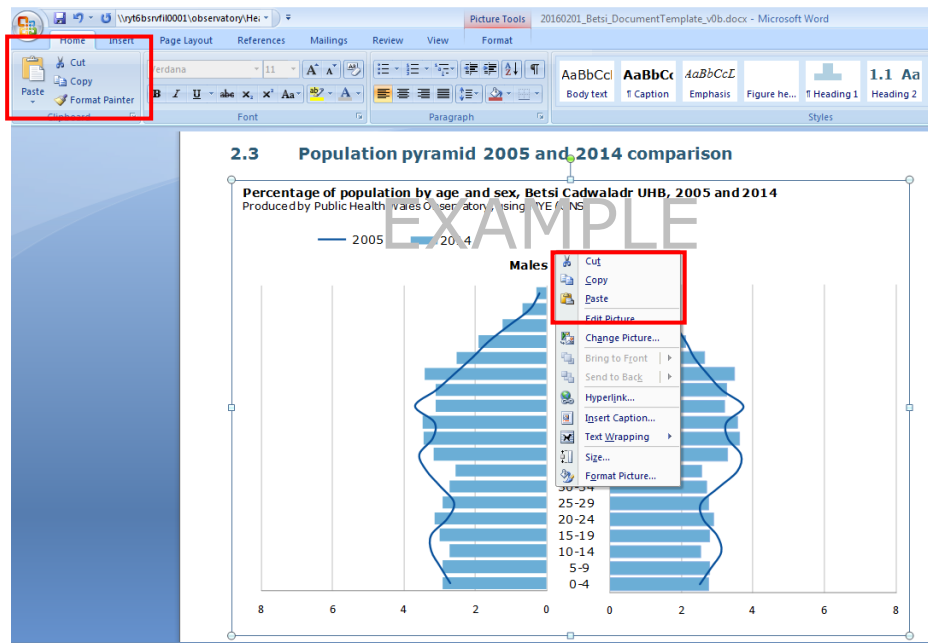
\\yt6bsrvfil0001\observatory\He: Picture Tools 20160201_Betsi_DocumentTemplate_v0b.docx - Microsoft Word

Home Insert Page Layout References Mailings Review View Format

Paste Cut Copy Format Painter Clipboard

Verdana 11 Font

Paragraph

AaBbCcI Body text AaBbCc ¶ Caption AaBbCcL Emphasis Figure he... 1.1 Aa ¶ Heading 1 Heading 2 Styles

2.3 Population pyramid 2005 and 2014 comparison

Percentage of population by age and sex, Betsi Cadwaladr UHB, 2005 and 2014
Produced by Public Health Wales Observatory, using MYE (ONS)

EXAMPLE

2005 2014

Males

Cut
Copy
Paste
Edit Picture
Change Picture...
Bring to Front
Send to Back
Hyperlink...
Insert Caption...
Text Wrapping
Size...
Format Picture...

30-34
25-29
20-24
15-19
10-14
5-9
0-4

8 6 4 2 0 0 2 4 6 8